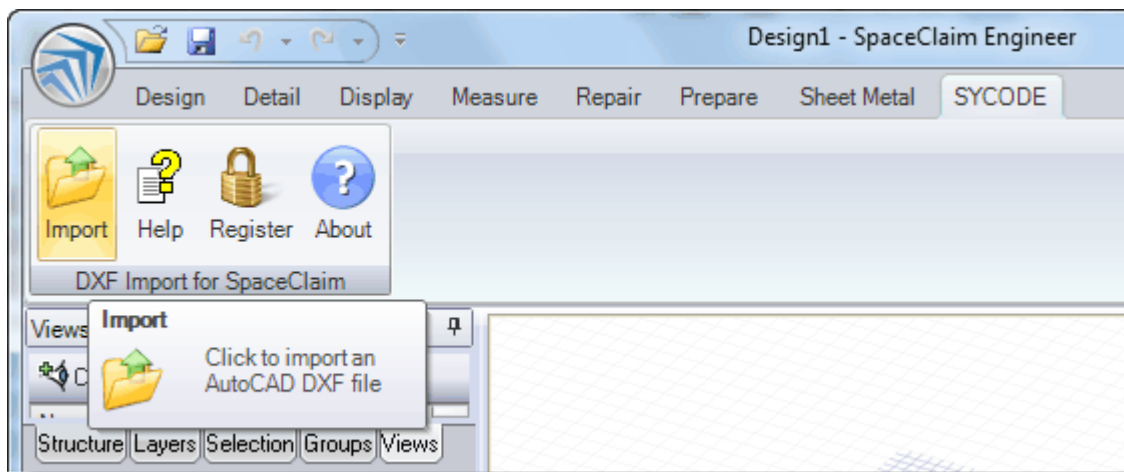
Design1 - SpaceClaim Engineer

Design Detail Display Measure Repair Prepare Sheet Metal SYCODE

Import Help Register About

DXF Import for SpaceClaim

Views

Import

Click to import an AutoCAD DXF file

Structure Layers Selection Groups Views